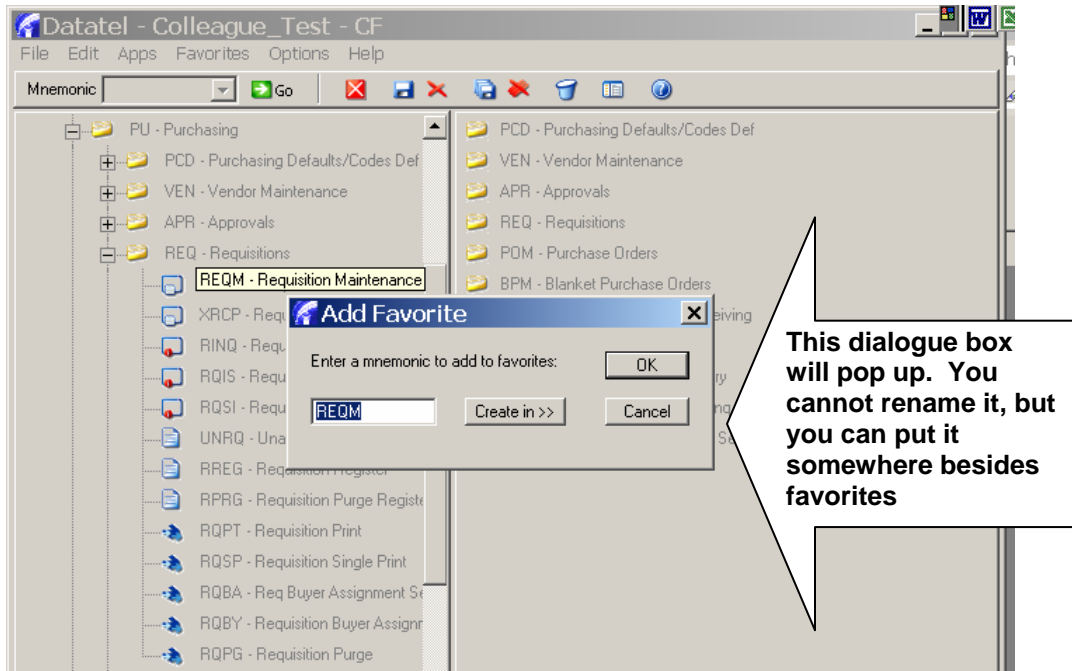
Datatel - Colleague_Test - CF

File Edit Apps Favorites Options Help

Mnemonic Go

PU - Purchasing
PCD - Purchasing Defaults/Codes Def
VEN - Vendor Maintenance
APR - Approvals
REQ - Requisitions
REQM - Requisition Maintenance
XRCP - Req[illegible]
RINQ - Req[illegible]
RQIS - Req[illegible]
RQSI - Req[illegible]
UNRQ - Una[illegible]
RREG - Requisition Register
RPRG - Requisition Purge Registe
RQPT - Requisition Print
RQSP - Requisition Single Print
RQBA - Req Buyer Assignment Se
RQBY - Requisition Buyer Assignr
RQPG - Requisition Purge

PCD - Purchasing Defaults/Codes Def
VEN - Vendor Maintenance
APR - Approvals
REQ - Requisitions
POM - Purchase Orders
BPM - Blanket Purchase Orders
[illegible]eiving

Add Favorite
Enter a mnemonic to add to favorites:
OK
REQM
Create in >>
Cancel

This dialogue box will pop up. You cannot rename it, but you can put it somewhere besides favorites